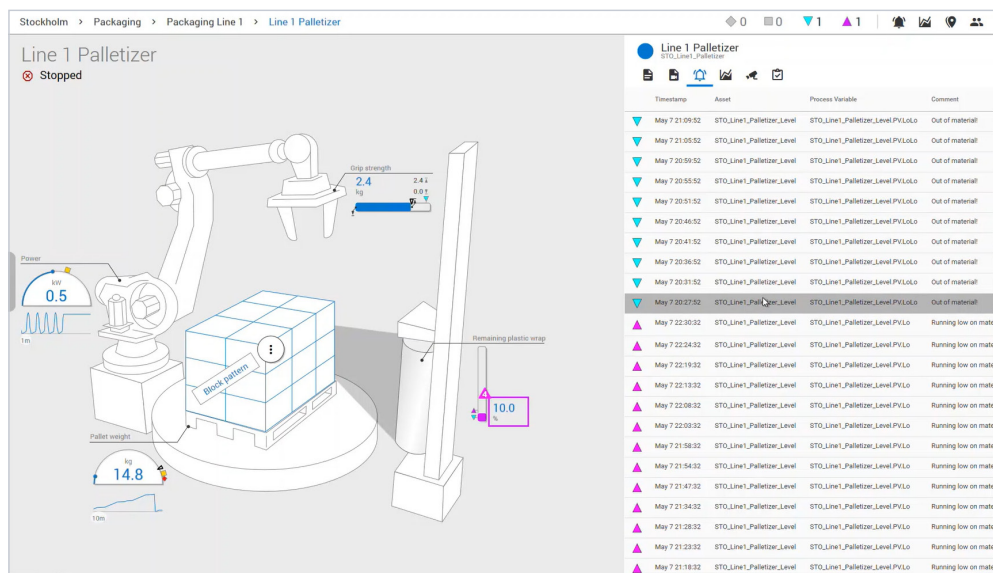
Stockholm > Packaging > Packaging Line 1 > Line 1 Palletizer

0 0 1 1

Line 1 Palletizer
Stopped

Grip strength
2.4
kg
2.4
0.0

Power
kW
0.5
1m

Block pattern

Remaining plastic wrap
10.0
%

Pallet weight
kg
14.8
10m

Line 1 Palletizer
STO_Line1_Palletizer

| | Timestamp | Asset | Process Variable | Comment |
|---|---|---|---|---|
| | May 7 21:09:52 | STO_Line1_Palletizer_Level | STO_Line1_Palletizer_Level.PV.LoLo | Out of material! |
| | May 7 21:05:52 | STO_Line1_Palletizer_Level | STO_Line1_Palletizer_Level.PV.LoLo | Out of material! |
| | May 7 20:59:52 | STO_Line1_Palletizer_Level | STO_Line1_Palletizer_Level.PV.LoLo | Out of material! |
| | May 7 20:55:52 | STO_Line1_Palletizer_Level | STO_Line1_Palletizer_Level.PV.LoLo | Out of material! |
| | May 7 20:51:52 | STO_Line1_Palletizer_Level | STO_Line1_Palletizer_Level.PV.LoLo | Out of material! |
| | May 7 20:46:52 | STO_Line1_Palletizer_Level | STO_Line1_Palletizer_Level.PV.LoLo | Out of material! |
| | May 7 20:41:52 | STO_Line1_Palletizer_Level | STO_Line1_Palletizer_Level.PV.LoLo | Out of material! |
| | May 7 20:36:52 | STO_Line1_Palletizer_Level | STO_Line1_Palletizer_Level.PV.LoLo | Out of material! |
| | May 7 20:31:52 | STO_Line1_Palletizer_Level | STO_Line1_Palletizer_Level.PV.LoLo | Out of material! |
| | May 7 20:27:52 | STO_Line1_Palletizer_Level | STO_Line1_Palletizer_Level.PV.LoLo | Out of material! |
| | May 7 22:30:32 | STO_Line1_Palletizer_Level | STO_Line1_Palletizer_Level.PV.Lo | Running low on mate |
| | May 7 22:24:32 | STO_Line1_Palletizer_Level | STO_Line1_Palletizer_Level.PV.Lo | Running low on mate |
| | May 7 22:19:32 | STO_Line1_Palletizer_Level | STO_Line1_Palletizer_Level.PV.Lo | Running low on mate |
| | May 7 22:13:32 | STO_Line1_Palletizer_Level | STO_Line1_Palletizer_Level.PV.Lo | Running low on mate |
| | May 7 22:08:32 | STO_Line1_Palletizer_Level | STO_Line1_Palletizer_Level.PV.Lo | Running low on mate |
| | May 7 22:03:32 | STO_Line1_Palletizer_Level | STO_Line1_Palletizer_Level.PV.Lo | Running low on mate |
| | May 7 21:58:32 | STO_Line1_Palletizer_Level | STO_Line1_Palletizer_Level.PV.Lo | Running low on mate |
| | May 7 21:54:32 | STO_Line1_Palletizer_Level | STO_Line1_Palletizer_Level.PV.Lo | Running low on mate |
| | May 7 21:47:32 | STO_Line1_Palletizer_Level | STO_Line1_Palletizer_Level.PV.Lo | Running low on mate |
| | May 7 21:34:32 | STO_Line1_Palletizer_Level | STO_Line1_Palletizer_Level.PV.Lo | Running low on mate |
| | May 7 21:28:32 | STO_Line1_Palletizer_Level | STO_Line1_Palletizer_Level.PV.Lo | Running low on mate |
| | May 7 21:23:32 | STO_Line1_Palletizer_Level | STO_Line1_Palletizer_Level.PV.Lo | Running low on mate |
| | May 7 21:18:32 | STO_Line1_Palletizer_Level | STO_Line1_Palletizer_Level.PV.Lo | Running low on mate |